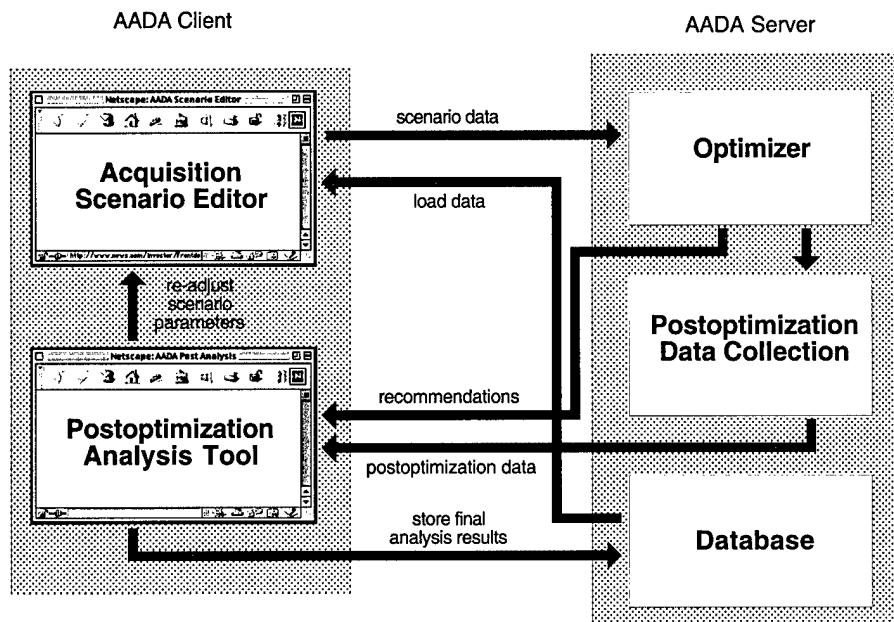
AADA Client

AADA Server

Netscape: AADA Scenario Editor

Acquisition Scenario Editor

http://www.nrvs.com/Investor/Frontdo

scenario data

load data

Optimizer

re-adjust scenario parameters

Postoptimization Data Collection

Netscape: AADA Post Analysis

Postoptimization Analysis Tool

recommendations

postoptimization data

store final analysis results

Database